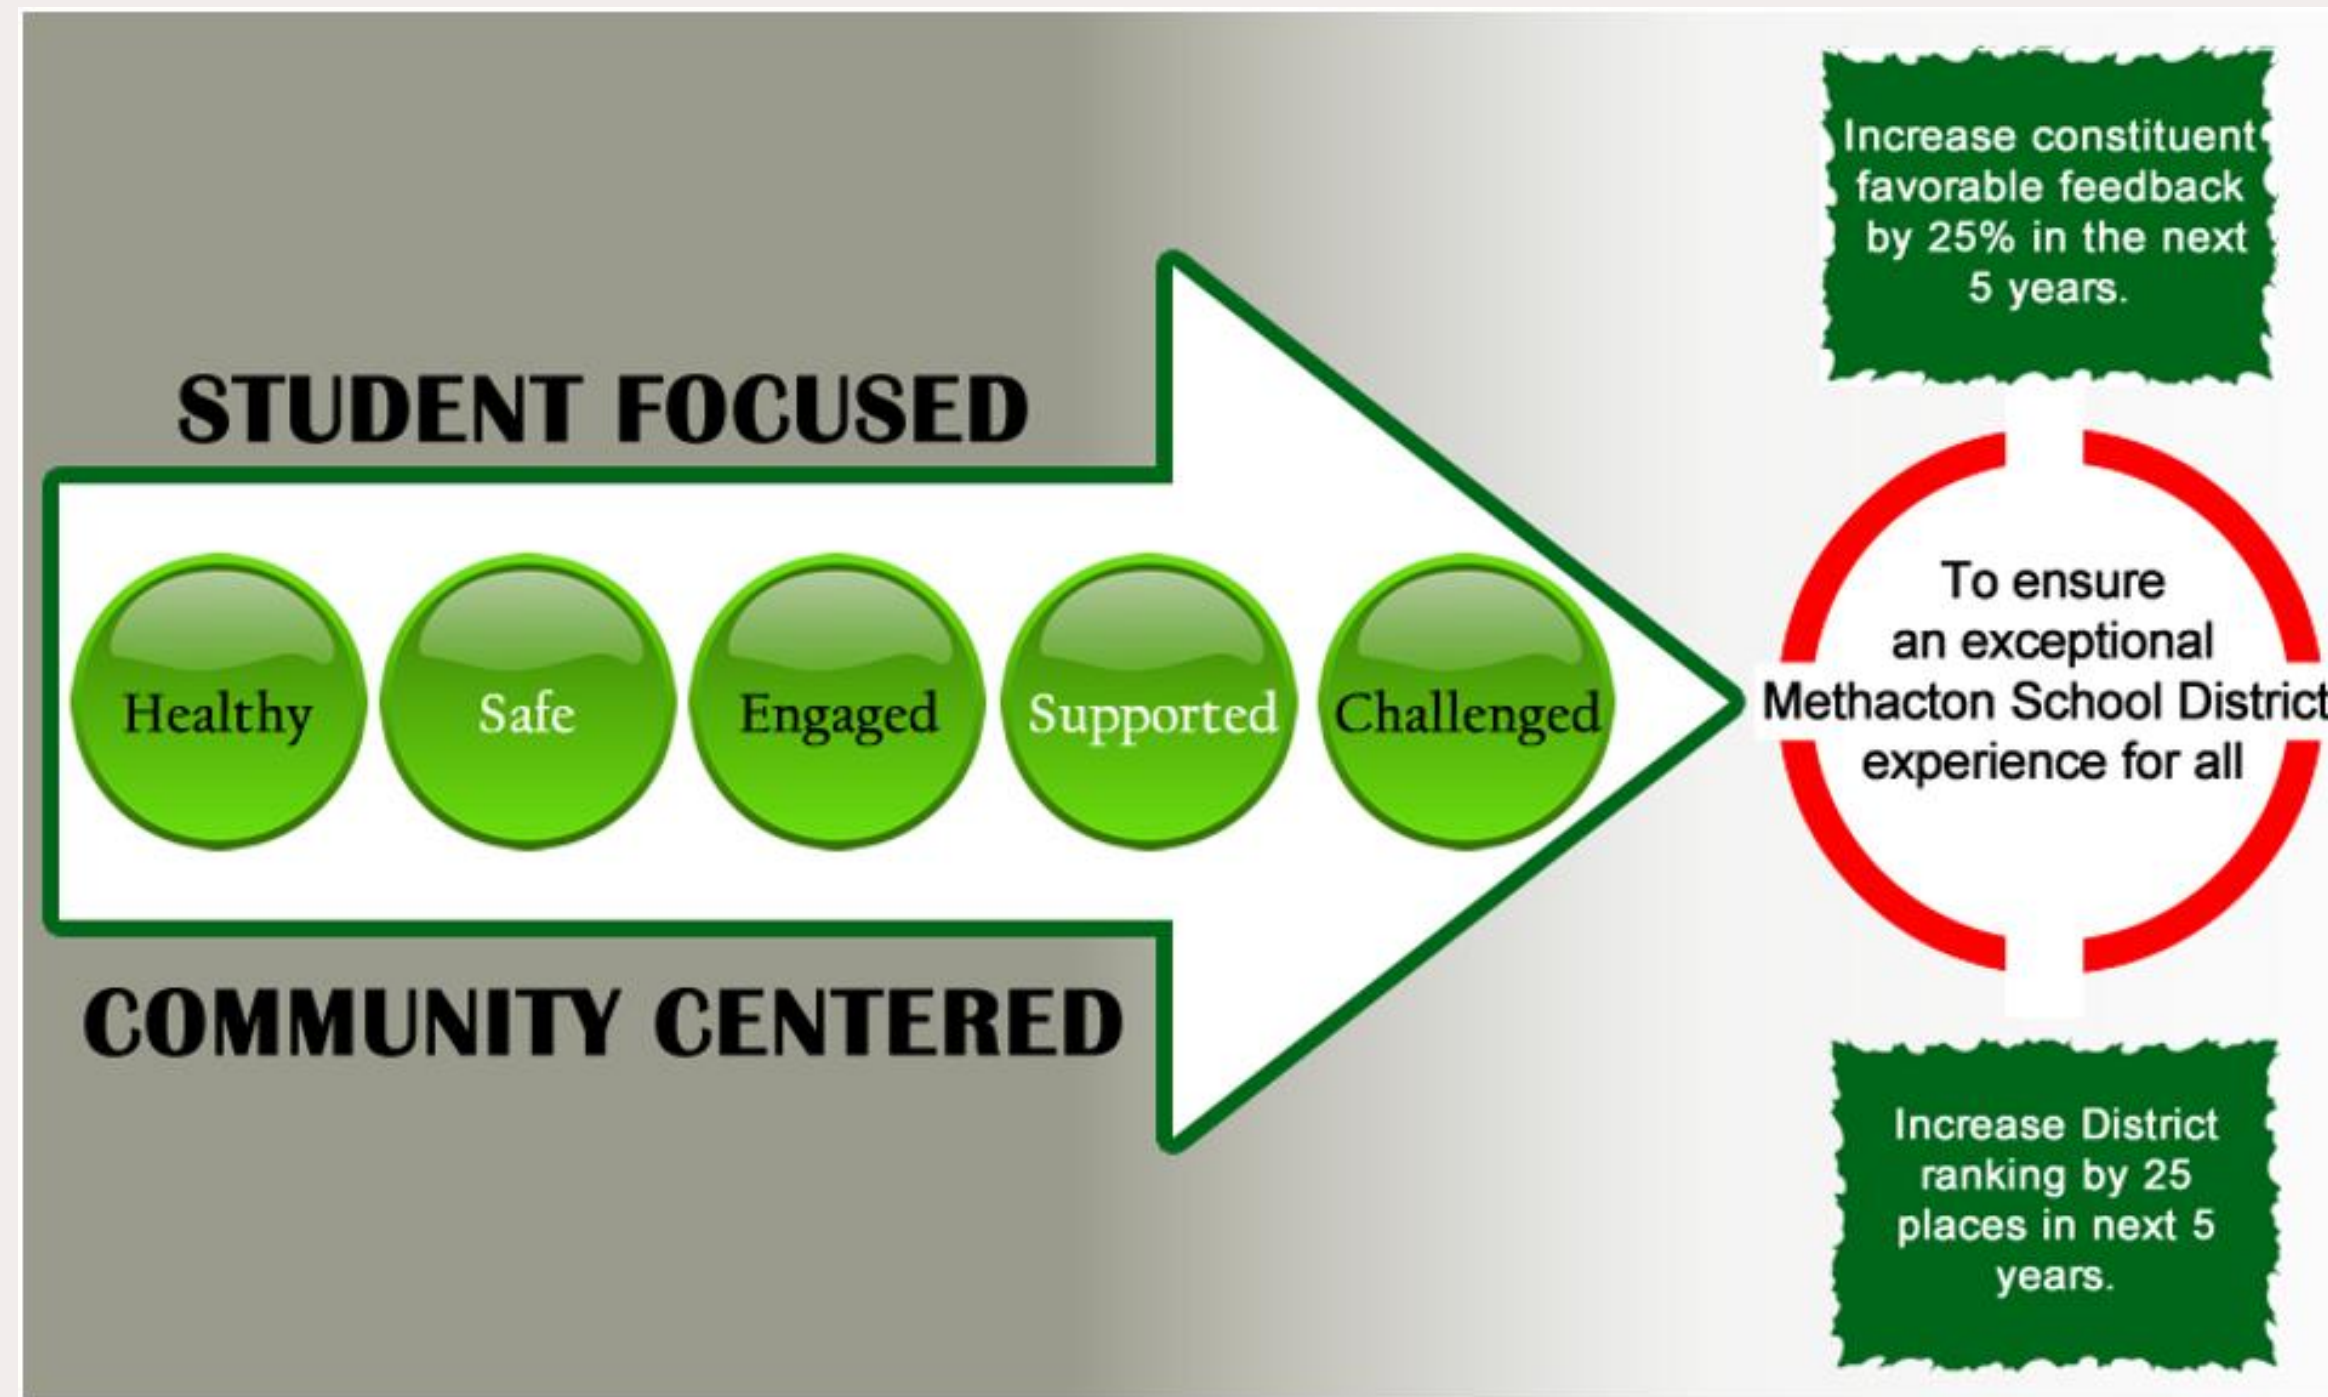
STUDENT FOCUSED

Healthy

Safe

Engaged

Supported

Challenged

COMMUNITY CENTERED

Increase constituent favorable feedback by 25% in the next 5 years.

To ensure an exceptional Methacton School District experience for all

Increase District ranking by 25 places in next 5 years.